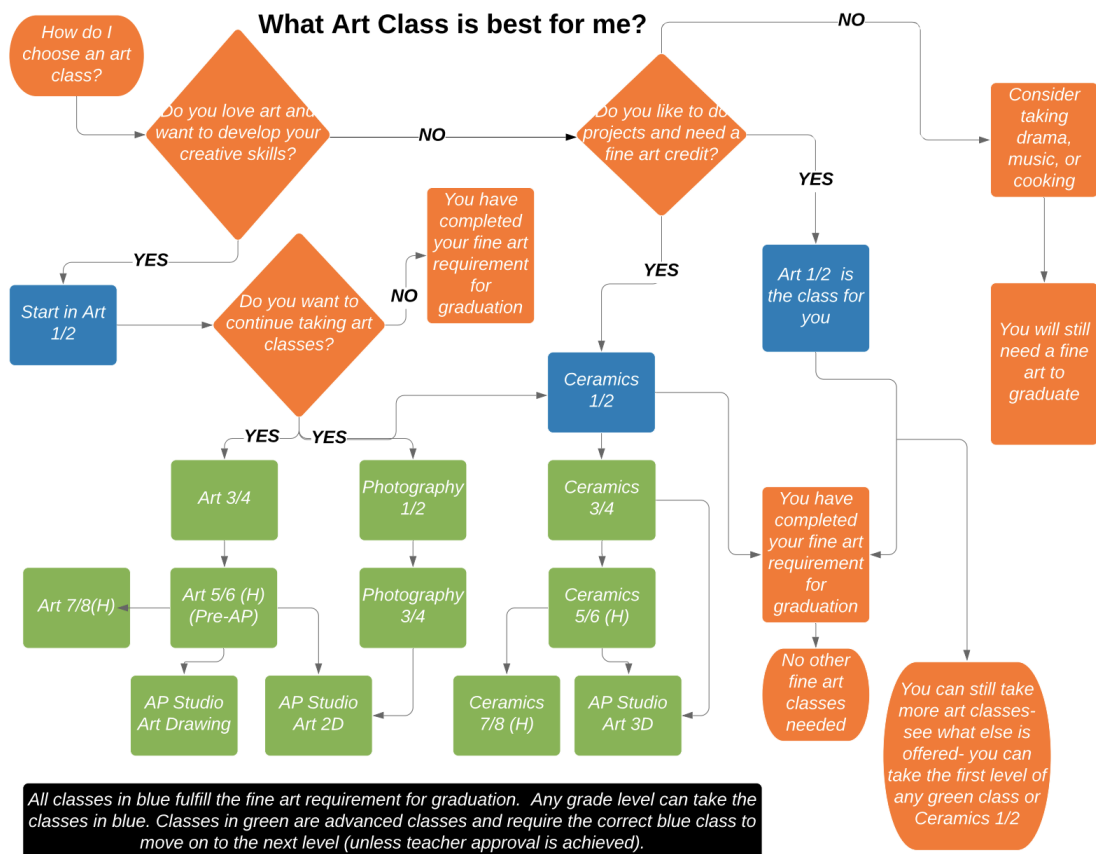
What Art Class is best for me?

How do I choose an art class?

Do you love art and want to develop your creative skills?

NO

Do you like to do projects and need a fine art credit?

NO

Consider taking drama, music, or cooking

YES

YES

Start in Art 1/2

Do you want to continue taking art classes?

NO

You have completed your fine art requirement for graduation

YES

Art 1/2 is the class for you

You will still need a fine art to graduate

Ceramics 1/2

YES

YES

Art 3/4

Photography 1/2

Ceramics 3/4

You have completed your fine art requirement for graduation

Art 7/8(H)

Art 5/6 (H) (Pre-AP)

Photography 3/4

Ceramics 5/6 (H)

No other fine art classes needed

AP Studio Art Drawing

AP Studio Art 2D

Ceramics 7/8 (H)

AP Studio Art 3D

You can still take more art classes- see what else is offered- you can take the first level of any green class or Ceramics 1/2

All classes in blue fulfill the fine art requirement for graduation. Any grade level can take the classes in blue. Classes in green are advanced classes and require the correct blue class to move on to the next level (unless teacher approval is achieved).